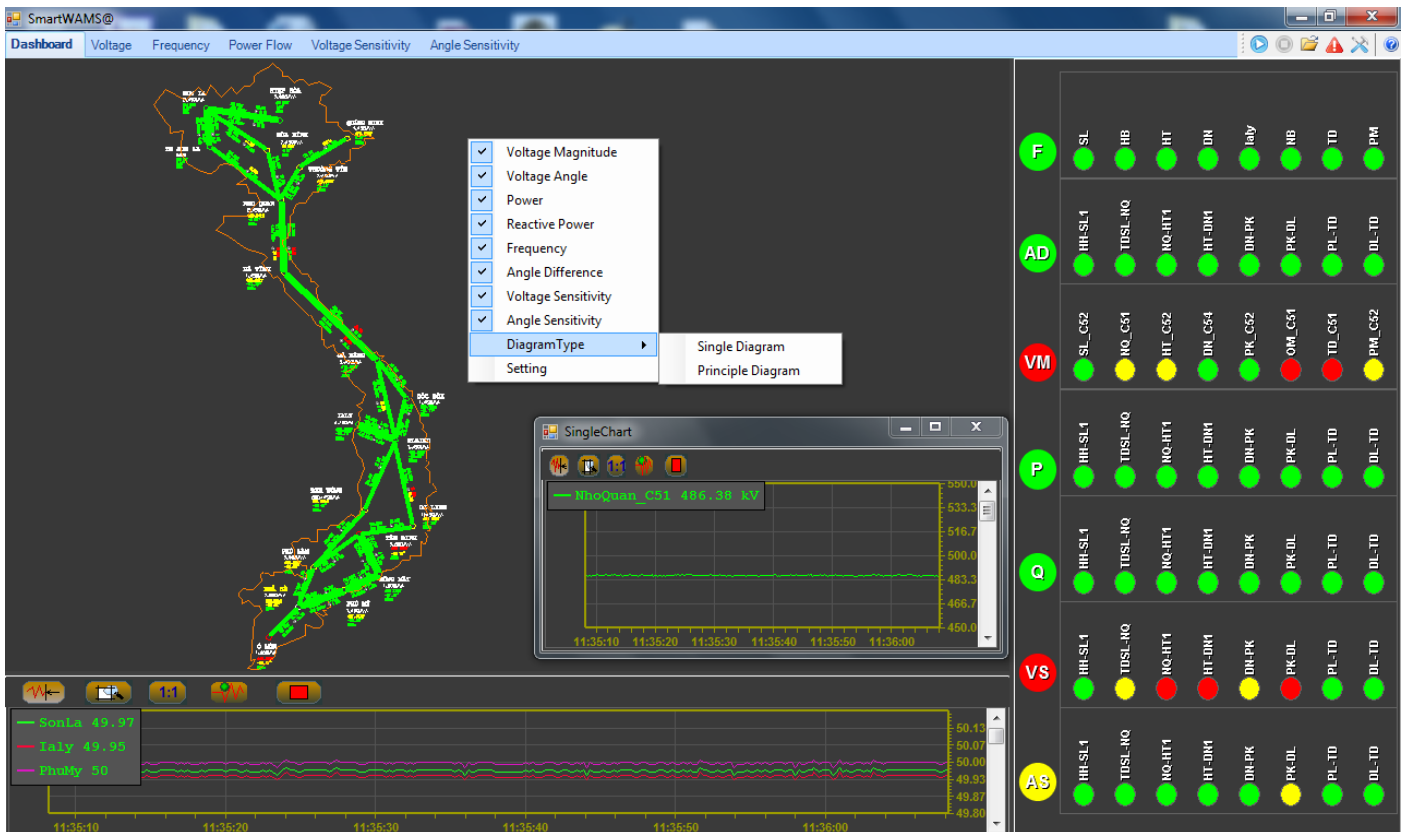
SmartWAMS@

Dashboard Voltage Frequency Power Flow Voltage Sensitivity Angle Sensitivity

Voltage Magnitude
Voltage Angle
Power
Reactive Power
Frequency
Angle Difference
Voltage Sensitivity
Angle Sensitivity
DiagramType
Setting

Single Diagram
Principle Diagram

SingleChart

1:1

NhoQuan_C51 486.38 kV

550.0
533.3
516.7
500.0
483.3
466.7
450.0

11:35:10 11:35:20 11:35:30 11:35:40 11:35:50 11:36:00

1:1

SonLa 49.97
Ialy 49.95
PhuMy 50

50.13
50.07
50.00
49.93
49.87
49.80

11:35:10 11:35:20 11:35:30 11:35:40 11:35:50 11:36:00

F
SL HB HT DN Ialy NB TD PM

AD
HH-SL1 TDSL-NQ NQ-HT1 HT-DN1 DN-PK PK-DL PL-TD DL-TD

VM
SL_C52 NQ_C51 HT_C52 DN_C54 PK_C52 OM_C51 TD_C51 PM_C52

P
HH-SL1 TDSL-NQ NQ-HT1 HT-DN1 DN-PK PK-DL PL-TD DL-TD

Q
HH-SL1 TDSL-NQ NQ-HT1 HT-DN1 DN-PK PK-DL PL-TD DL-TD

VS
HH-SL1 TDSL-NQ NQ-HT1 HT-DN1 DN-PK PK-DL PL-TD DL-TD

AS
HH-SL1 TDSL-NQ NQ-HT1 HT-DN1 DN-PK PK-DL PL-TD DL-TD